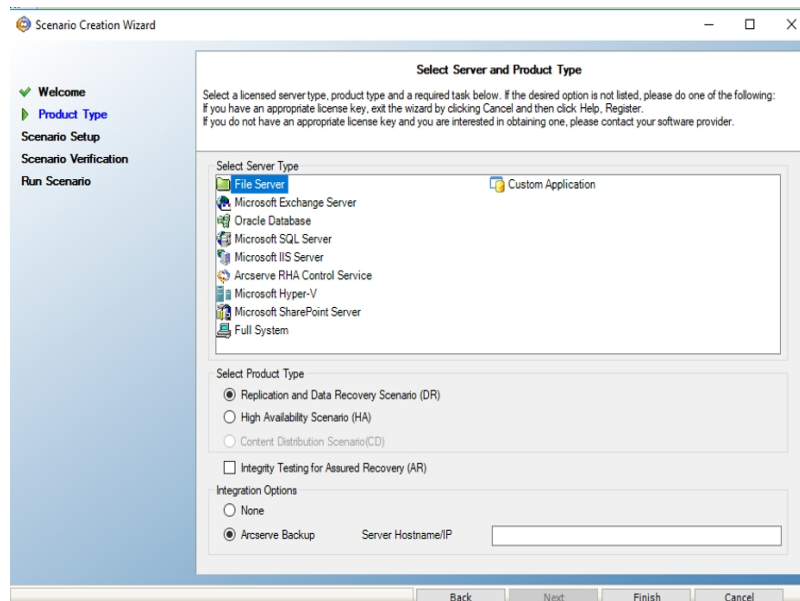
Scenario Creation Wizard

Welcome
Product Type
Scenario Setup
Scenario Verification
Run Scenario

Select Server and Product Type

Select a licensed server type, product type and a required task below. If the desired option is not listed, please do one of the following:
If you have an appropriate license key, exit the wizard by clicking Cancel and then click Help, Register.
If you do not have an appropriate license key and you are interested in obtaining one, please contact your software provider.

Select Server Type
File Server
Microsoft Exchange Server
Oracle Database
Microsoft SQL Server
Microsoft IIS Server
Arcserve RHA Control Service
Microsoft Hyper-V
Microsoft SharePoint Server
Full System
Custom Application

Select Product Type
Replication and Data Recovery Scenario (DR)
High Availability Scenario (HA)
Content Distribution Scenario(CD)

Integrity Testing for Assured Recovery (AR)

Integration Options
None
Arcserve Backup
Server Hostname/IP

Back
Next
Finish
Cancel